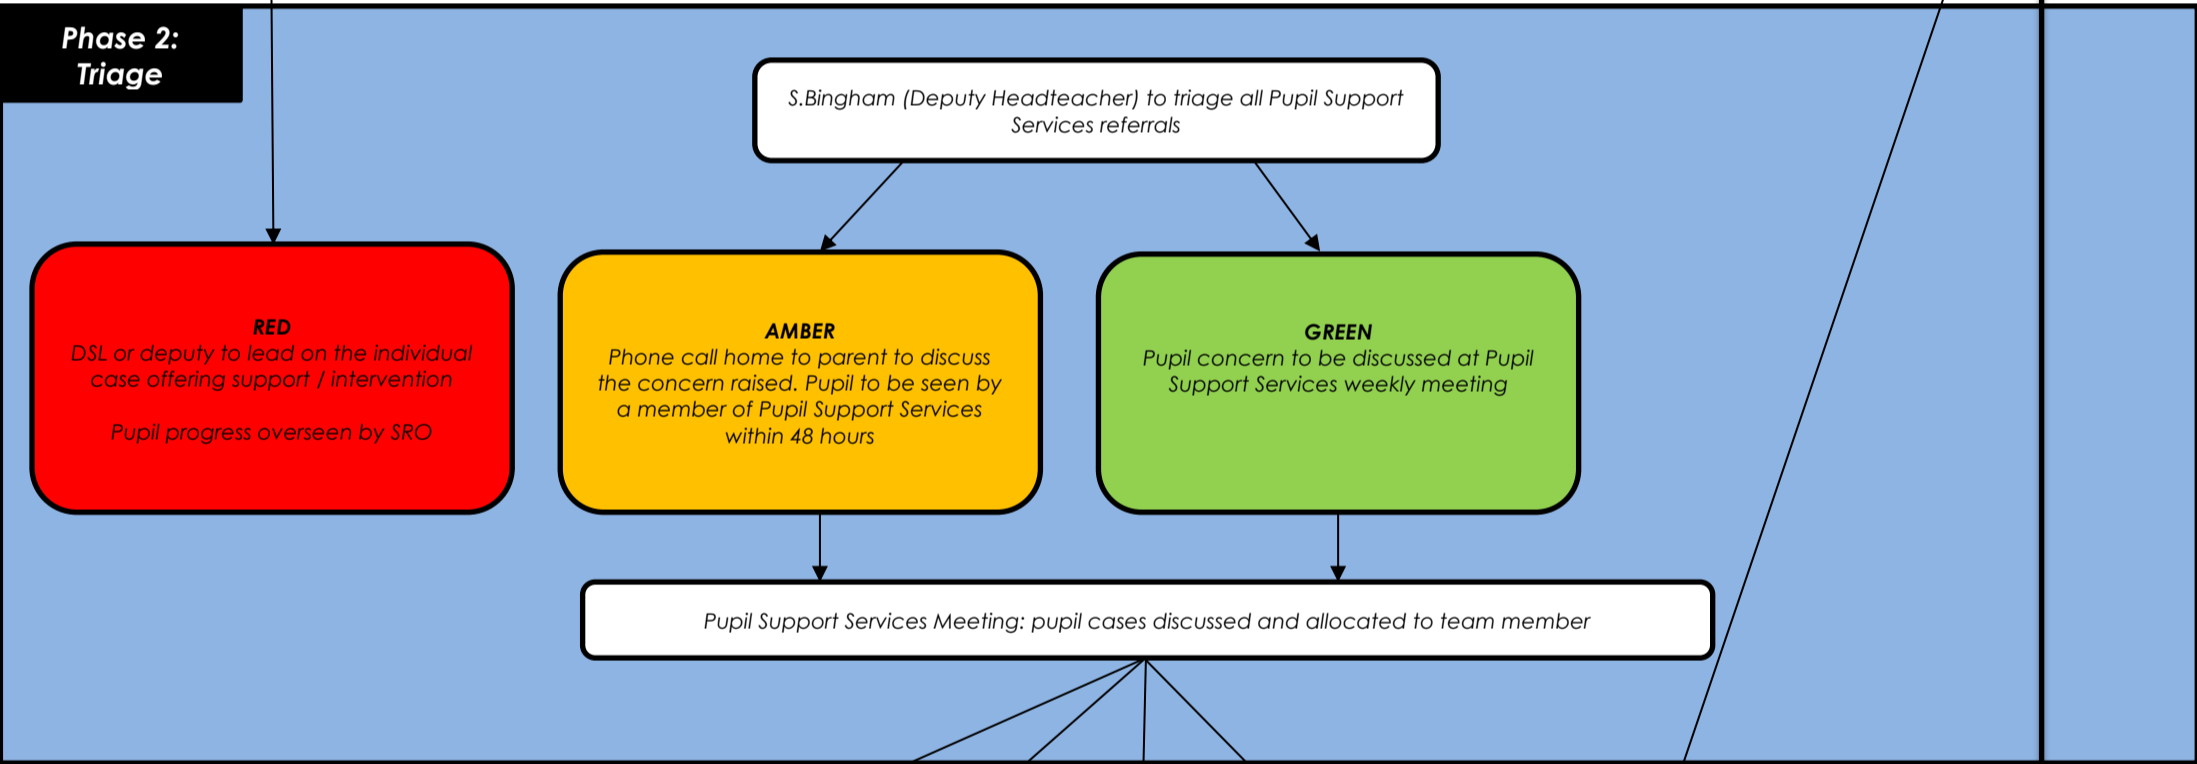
Phase 2: Triage

S.Bingham (Deputy Headteacher) to triage all Pupil Support Services referrals

RED
DSL or deputy to lead on the individual case offering support / intervention

Pupil progress overseen by SRO

AMBER
Phone call home to parent to discuss the concern raised. Pupil to be seen by a member of Pupil Support Services within 48 hours

GREEN
Pupil concern to be discussed at Pupil Support Services weekly meeting

Pupil Support Services Meeting: pupil cases discussed and allocated to team member